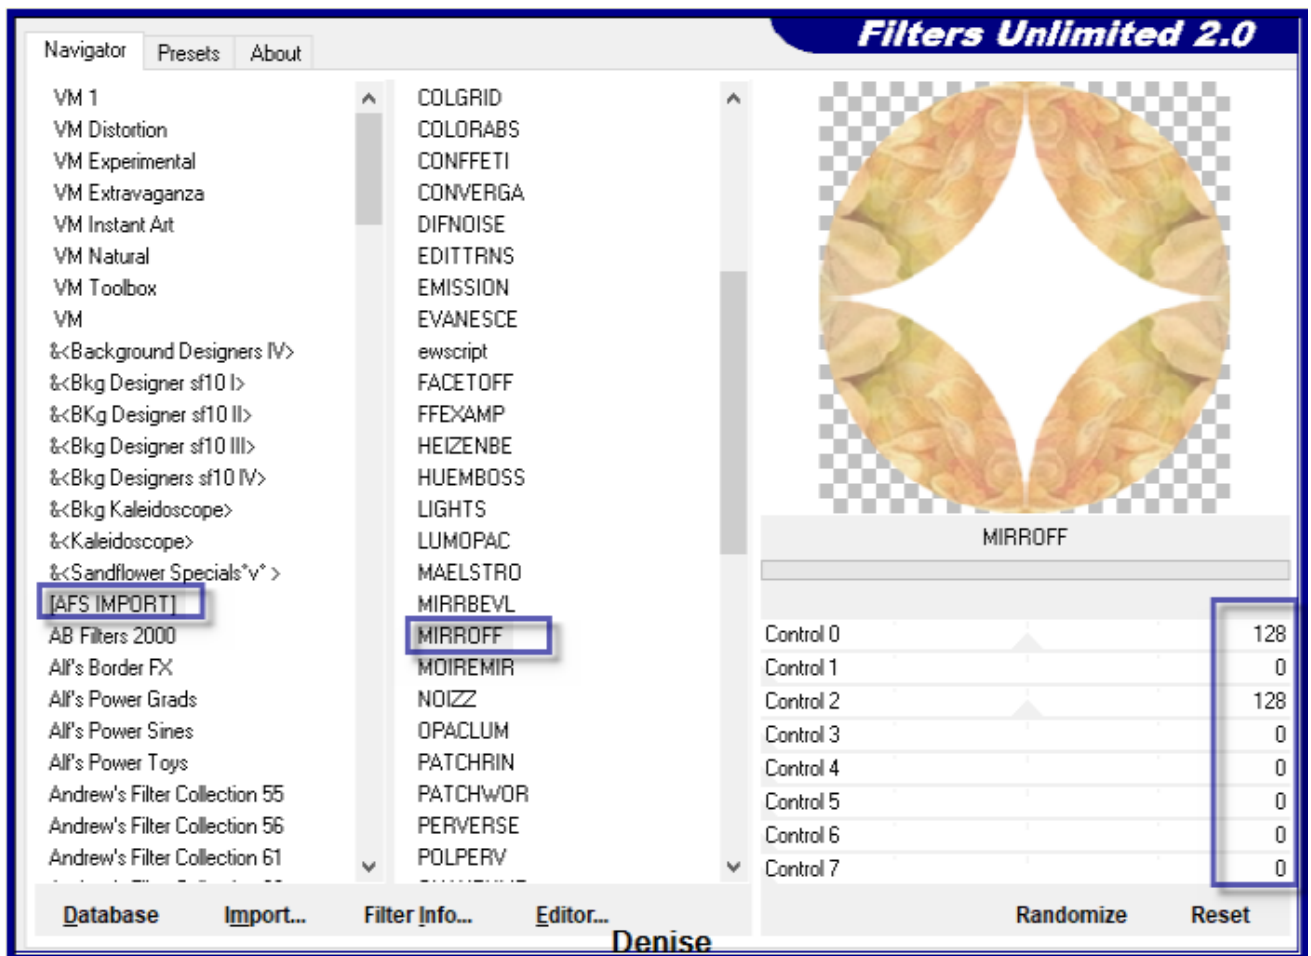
Navigator Presets About

Filters Unlimited 2.0

VM 1
VM Distortion
VM Experimental
VM Extravaganza
VM Instant Art
VM Natural
VM Toolbox
VM
&<Background Designers IV>
&<Bkg Designer sf10 I>
&<BKg Designer sf10 II>
&<Bkg Designer sf10 III>
&<Bkg Designers sf10 IV>
&<Bkg Kaleidoscope>
&<Kaleidoscope>
&<Sandflower Specials"v" >
[AFS IMPORT]
AB Filters 2000
Alf's Border FX
Alf's Power Grads
Alf's Power Sines
Alf's Power Toys
Andrew's Filter Collection 55
Andrew's Filter Collection 56
Andrew's Filter Collection 61

COLGRID
COLORABS
CONFFETI
CONVERGA
DIFNOISE
EDITTRNS
EMISSION
EVANESCE
ewscript
FACETOFF
FFEXAMP
HEIZENBE
HUEMBOSS
LIGHTS
LUMOPAC
MAELSTRO
MIRRBEVL
MIRROFF
MOIREMIR
NOIZZ
OPACLUM
PATCHRIN
PATCHWOR
PERVERSE
POLPERV

MIRROFF

| Control 0 | 128 |
|---|---|
| Control 1 | 0 |
| Control 2 | 128 |
| Control 3 | 0 |
| Control 4 | 0 |
| Control 5 | 0 |
| Control 6 | 0 |
| Control 7 | 0 |

Database Import... Filter Info... Editor... Randomize Reset

Denise